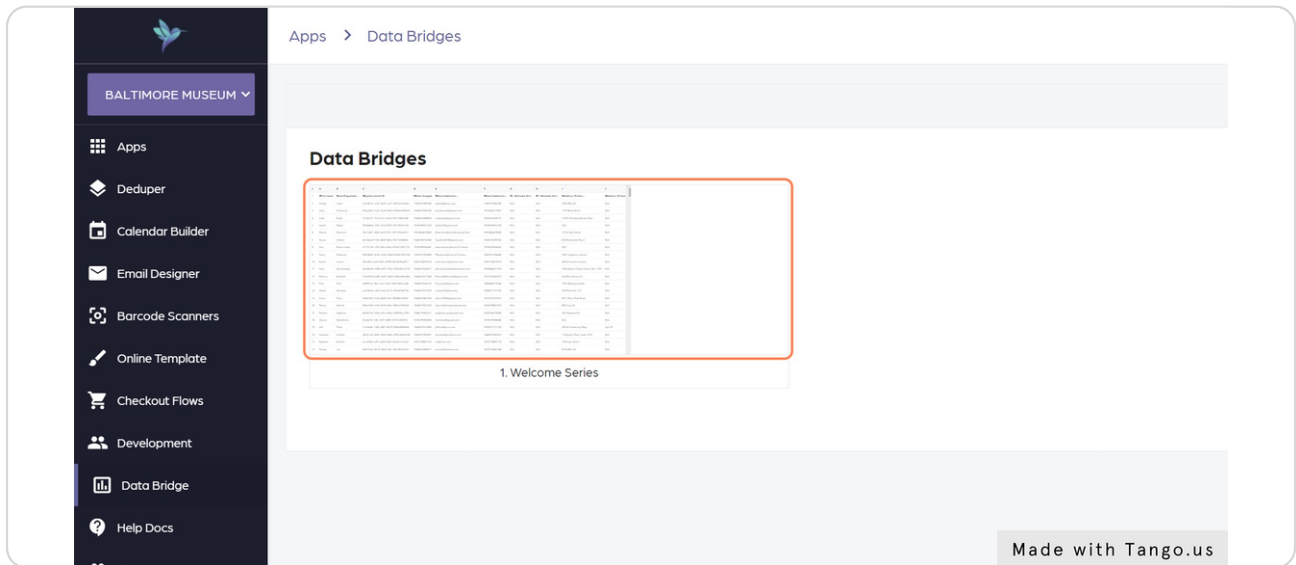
BALTIMORE MUSEUM

Apps

Deduper

Calendar Builder

Email Designer

Barcode Scanners

Online Template

Checkout Flows

Development

Data Bridge

Help Docs

Apps > Data Bridges

Data Bridges

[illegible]

1. Welcome Series

Made with Tango.us